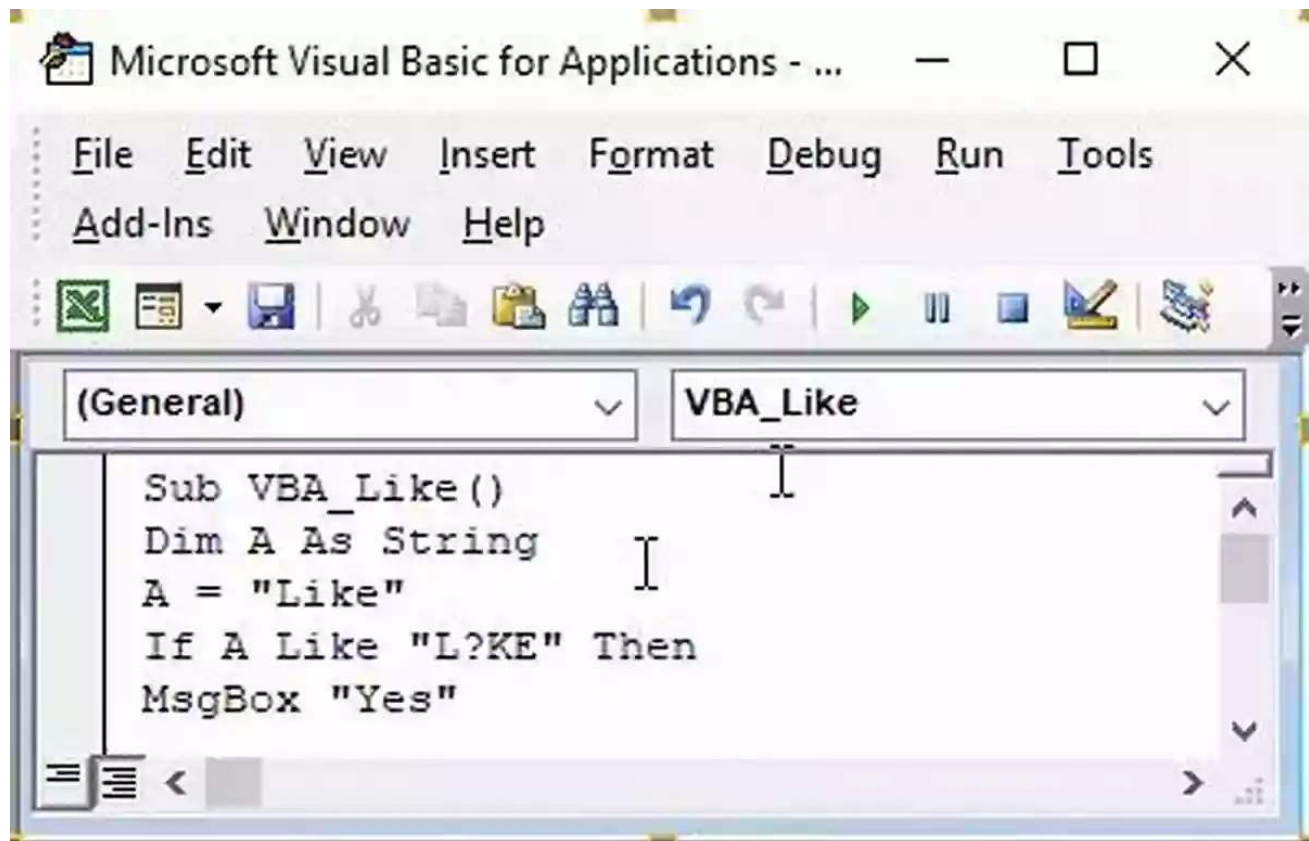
Microsoft Visual Basic for Applications - ...

File Edit View Insert Format Debug Run Tools
Add-Ins Window Help

(General)
VBA_Like

Sub VBA_Like()
Dim A As String
A = "Like"
If A Like "L?KE" Then
MsgBox "Yes"